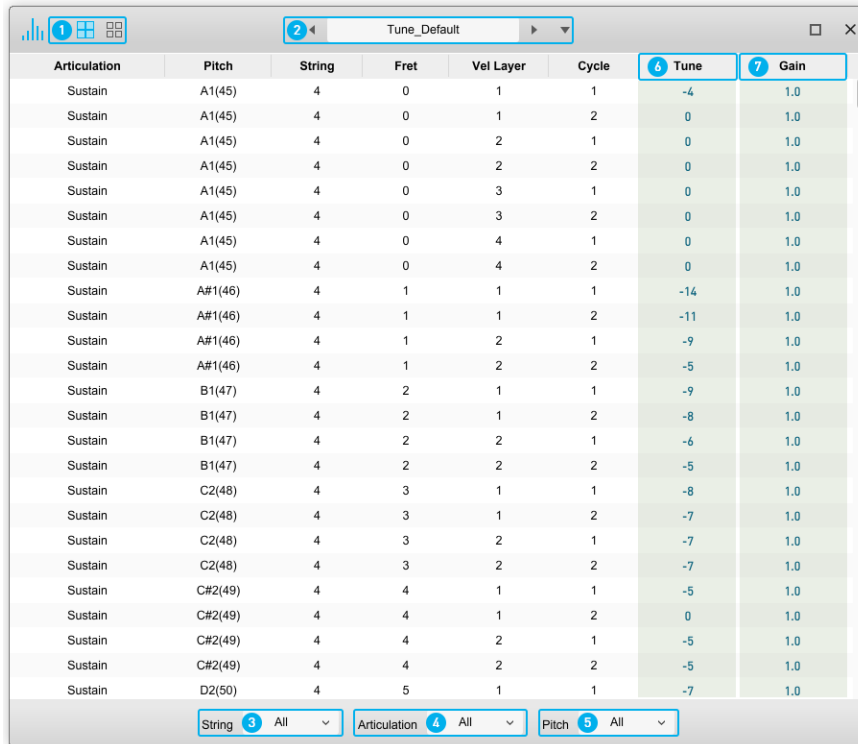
1 2 Tune_Default

| Articulation | Pitch | String | Fret | Vel Layer | Cycle | 6 Tune | 7 Gain |
|---|---|---|---|---|---|---|---|
| Sustain | A1(45) | 4 | 0 | 1 | 1 | -4 | 1.0 |
| Sustain | A1(45) | 4 | 0 | 1 | 2 | 0 | 1.0 |
| Sustain | A1(45) | 4 | 0 | 2 | 1 | 0 | 1.0 |
| Sustain | A1(45) | 4 | 0 | 2 | 2 | 0 | 1.0 |
| Sustain | A1(45) | 4 | 0 | 3 | 1 | 0 | 1.0 |
| Sustain | A1(45) | 4 | 0 | 3 | 2 | 0 | 1.0 |
| Sustain | A1(45) | 4 | 0 | 4 | 1 | 0 | 1.0 |
| Sustain | A1(45) | 4 | 0 | 4 | 2 | 0 | 1.0 |
| Sustain | A#1(46) | 4 | 1 | 1 | 1 | -14 | 1.0 |
| Sustain | A#1(46) | 4 | 1 | 1 | 2 | -11 | 1.0 |
| Sustain | A#1(46) | 4 | 1 | 2 | 1 | -9 | 1.0 |
| Sustain | A#1(46) | 4 | 1 | 2 | 2 | -5 | 1.0 |
| Sustain | B1(47) | 4 | 2 | 1 | 1 | -9 | 1.0 |
| Sustain | B1(47) | 4 | 2 | 1 | 2 | -8 | 1.0 |
| Sustain | B1(47) | 4 | 2 | 2 | 1 | -6 | 1.0 |
| Sustain | B1(47) | 4 | 2 | 2 | 2 | -5 | 1.0 |
| Sustain | C2(48) | 4 | 3 | 1 | 1 | -8 | 1.0 |
| Sustain | C2(48) | 4 | 3 | 1 | 2 | -7 | 1.0 |
| Sustain | C2(48) | 4 | 3 | 2 | 1 | -7 | 1.0 |
| Sustain | C2(48) | 4 | 3 | 2 | 2 | -7 | 1.0 |
| Sustain | C#2(49) | 4 | 4 | 1 | 1 | -5 | 1.0 |
| Sustain | C#2(49) | 4 | 4 | 1 | 2 | 0 | 1.0 |
| Sustain | C#2(49) | 4 | 4 | 2 | 1 | -5 | 1.0 |
| Sustain | C#2(49) | 4 | 4 | 2 | 2 | -5 | 1.0 |
| Sustain | D2(50) | 4 | 5 | 1 | 1 | -7 | 1.0 |

String 3 All   Articulation 4 All   Pitch 5 All